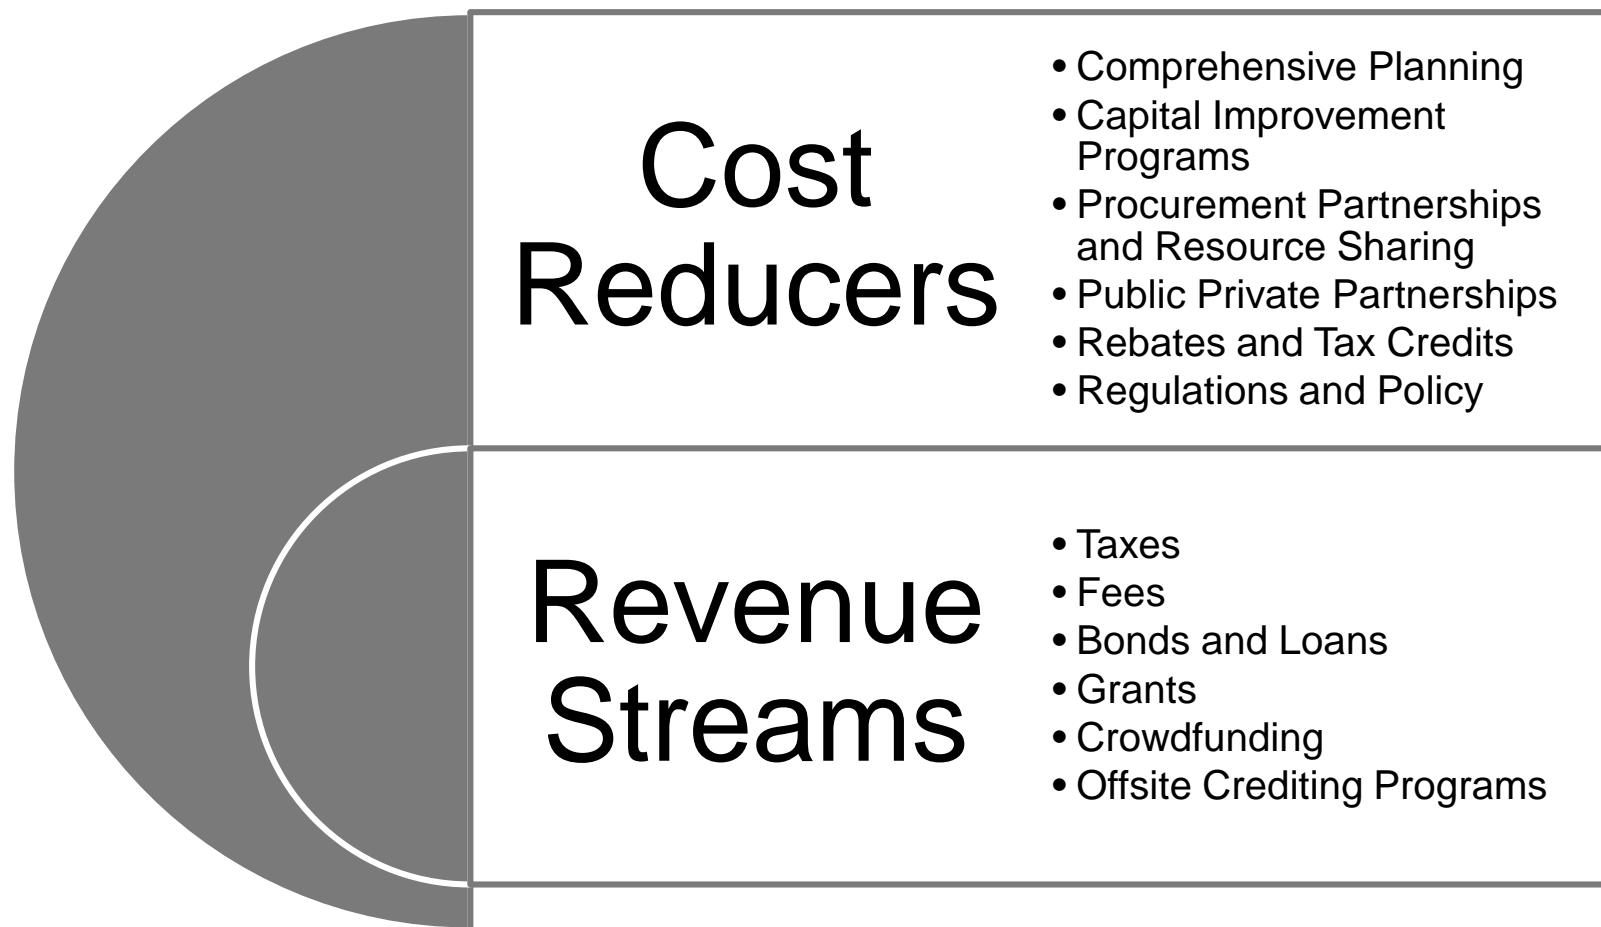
Cost Reducers

- Comprehensive Planning
- Capital Improvement Programs
- Procurement Partnerships and Resource Sharing
- Public Private Partnerships
- Rebates and Tax Credits
- Regulations and Policy

Revenue Streams

- Taxes
- Fees
- Bonds and Loans
- Grants
- Crowdfunding
- Offsite Crediting Programs